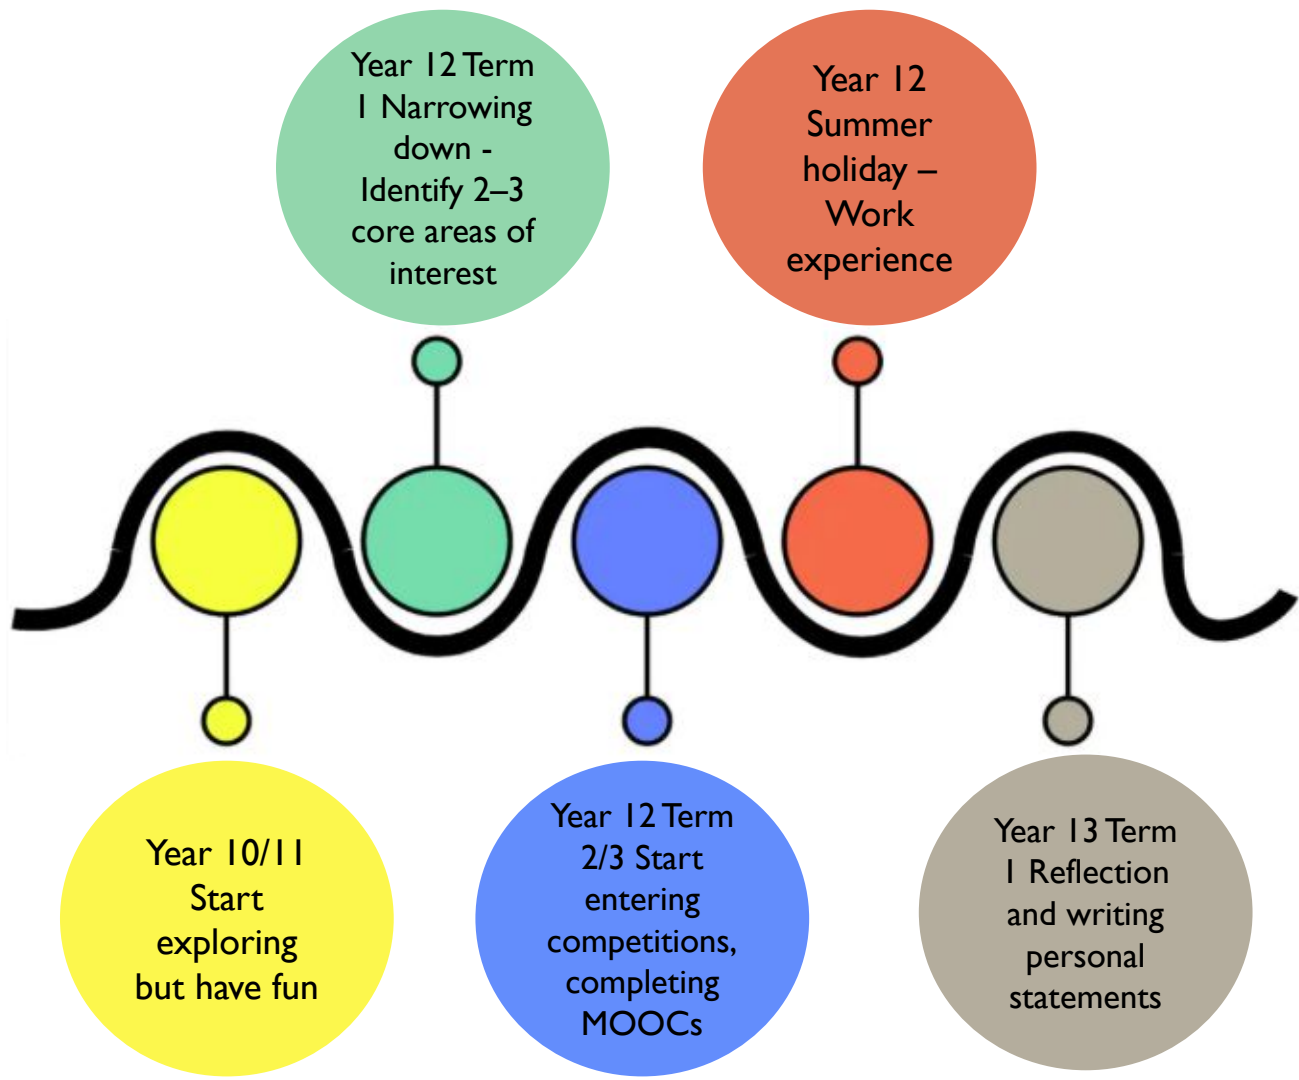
Year 10/11 Start exploring but have fun

Year 12 Term 1 Narrowing down - Identify 2–3 core areas of interest

Year 12 Term 2/3 Start entering competitions, completing MOOCs

Year 12 Summer holiday – Work experience

Year 13 Term 1 Reflection and writing personal statements